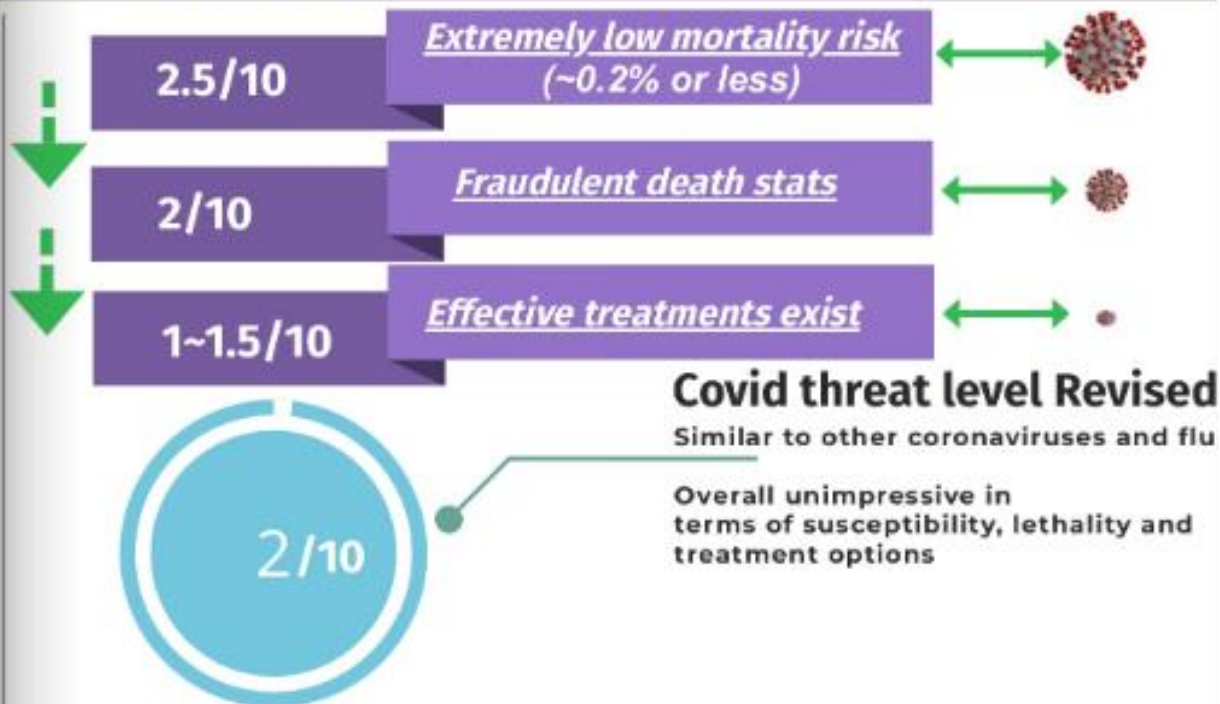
2.5/10

Extremely low mortality risk
(~0.2% or less)

2/10

Fraudulent death stats

1~1.5/10

Effective treatments exist

Covid threat level Revised

Similar to other coronaviruses and flu

Overall unimpressive in terms of susceptibility, lethality and treatment options

2/10